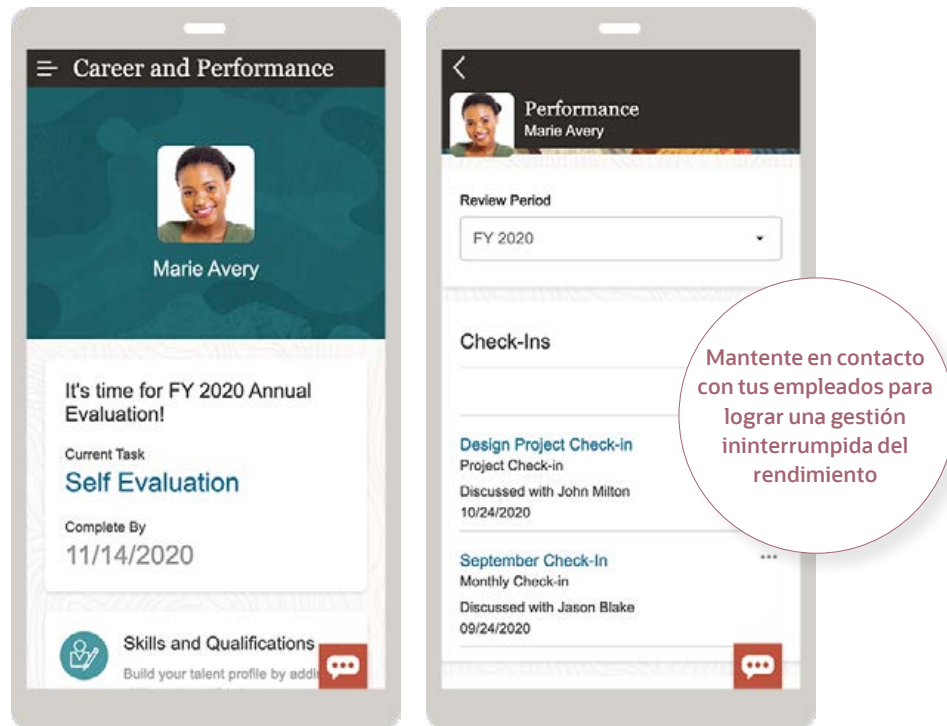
Career and Performance

Marie Avery

It's time for FY 2020 Annual Evaluation!

Current Task

Self Evaluation

Complete By

11/14/2020

Skills and Qualifications

Build your talent profile by addi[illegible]

Performance
Marie Avery

Review Period

FY 2020

Check-Ins

Design Project Check-in
Project Check-in
Discussed with John Milton
10/24/2020

September Check-In
Monthly Check-in
Discussed with Jason Blake
09/24/2020

Mantente en contacto con tus empleados para lograr una gestión ininterrumpida del rendimiento